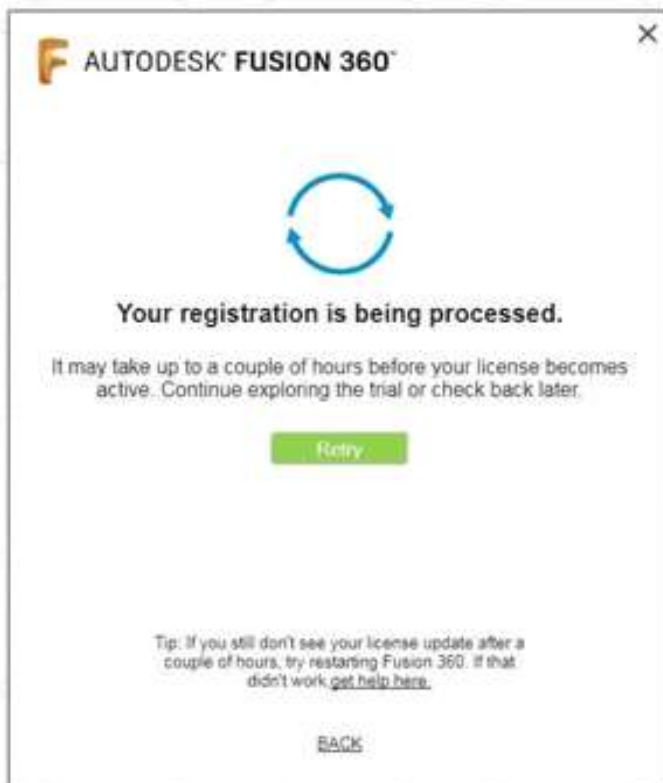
×

AUTODESK® FUSION 360™

Your registration is being processed.

It may take up to a couple of hours before your license becomes active. Continue exploring the trial or check back later.

Retry

Tip: If you still don't see your license update after a couple of hours, try restarting Fusion 360. If that didn't work get help here.

BACK